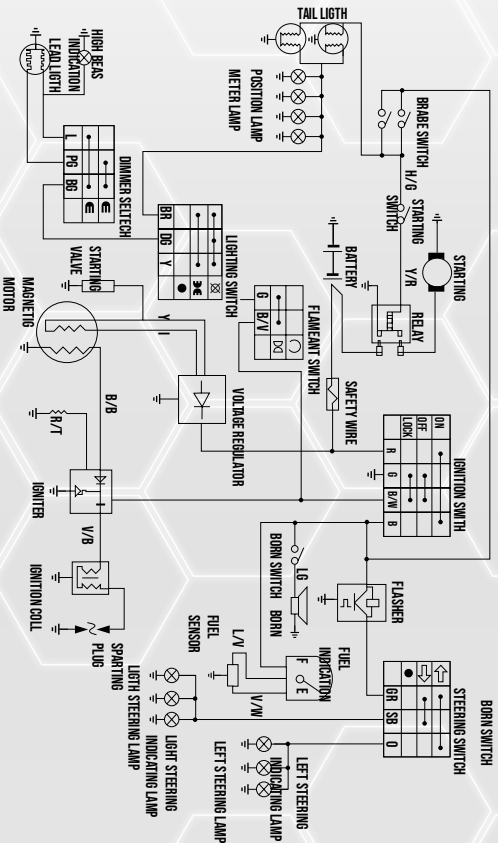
TAIL LIGTH

HIGH BEAS
INDICATION
LEAD LIGTH

POSITION LAMP
METER LAMP

BRAGE SWITCH
H/G

STARTING
SWITCH

STARTING

Y/R

RELAY

BATTERY

L
PG
BG

DIMMER SELTECH

BR
DG
Y

LIGHTING SWITCH

STARTING
VALVE

MAGNETIG
MOTOR

Y
I

G
B/Y

FLAMEANT SWITCH

SAFETY WIRE

VOLTAGE REGULATOR

B/B

R/T

ON
OFF
LOCK

R
G
B/W
W

IGNITION SWITH

IGNITER

V/B

IGNITION COLL

SPARTING
PLUG

BORN SWITCH
LG
BORN

FLASHER

FUEL
SENSOR

L/I

FUEL
INDICATION

F
C
E

V/W

GR
SB
O

STEERING SWITCH

BORN SWITCH

LIGTH STEERING LAMP

LIGHT STEERING
INDICATING LAMP

LEFT STEERING LAMP

LEFT STEERING
INDICATING LAMP